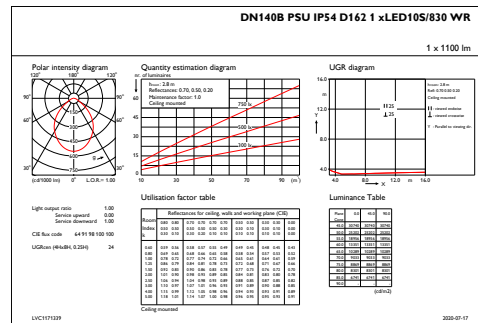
DN140B PSU IP54 D162 1 xLED10S/830 WR

1 x 1100 lm

Polar intensity diagram

120° 180° 120°

90° 90°

60° 60°

30° 0° 30°

(cd/1000 lm) 0° L.O.R.= 1.00

Quantity estimation diagram

nr. of luminaires

Hroom: 2.8 m
Reflectances: 0.70, 0.50, 0.20
Maintenance factor: 1.0
Ceiling mounted

750 lx

500 lx

300 lx

10 30 50 70 90 (m²)

UGR diagram

16.0

12.0

Y

8.0

4.0

4.0 8.0 12.0 m 16.0

X

Light output ratio 1.00
Service upward 0.00
Service downward 1.00

CIE flux code 64 91 98 100 100

UGRcen (4Hx8H, 0.25H) 34

Utilisation factor table

Ceiling mounted

Luminance Table

(cd/m2)

LVC1171339

2020-07-17